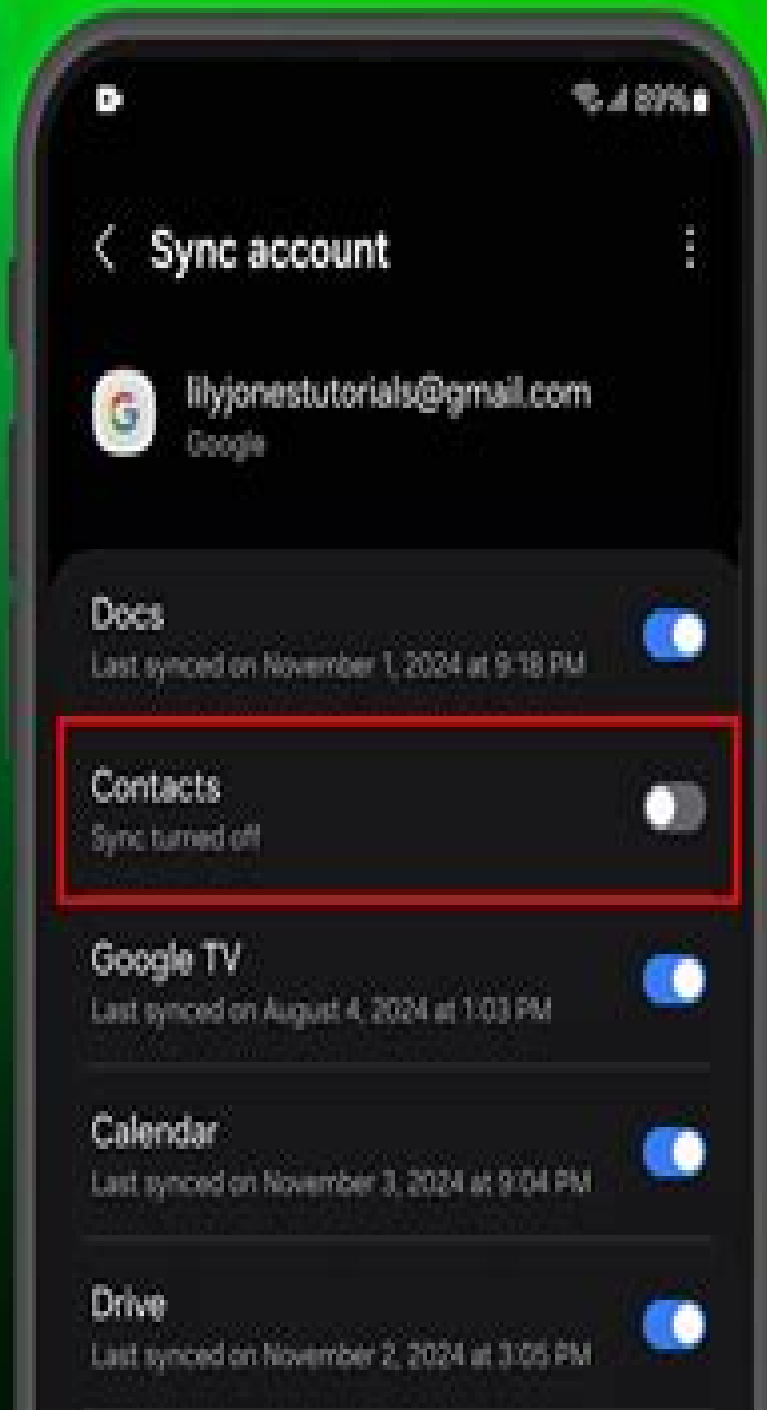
89%

Sync account

lilyjonestutorials@gmail.com
Google

Docs
Last synced on November 1, 2024 at 9:18 PM

Contacts
Sync turned off

Google TV
Last synced on August 4, 2024 at 1:03 PM

Calendar
Last synced on November 3, 2024 at 9:04 PM

Drive
Last synced on November 2, 2024 at 3:05 PM